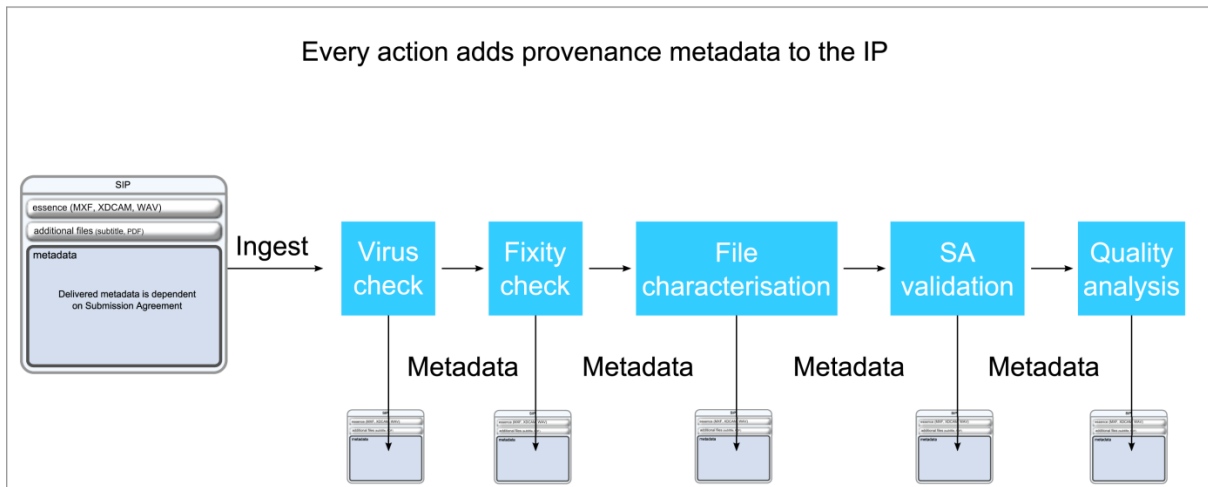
Every action adds provenance metadata to the IP

SIP

essence (MXF, XDCAM, WAV)

additional files (subtitle, PDF)

metadata

Delivered metadata is dependent on Submission Agreement

Ingest

Virus check

Fixity check

File characterisation

SA validation

Quality analysis

Metadata

Metadata

Metadata

Metadata

SIP
essence (MXF, XDCAM, WAV)
additional files (subtitle, PDF)
metadata

SIP
essence (MXF, XDCAM, WAV)
additional files (subtitle, PDF)
metadata

SIP
essence (MXF, XDCAM, WAV)
additional files (subtitle, PDF)
metadata

SIP
essence (MXF, XDCAM, WAV)
additional files (subtitle, PDF)
metadata

SIP
essence (MXF, XDCAM, WAV)
additional files (subtitle, PDF)
metadata